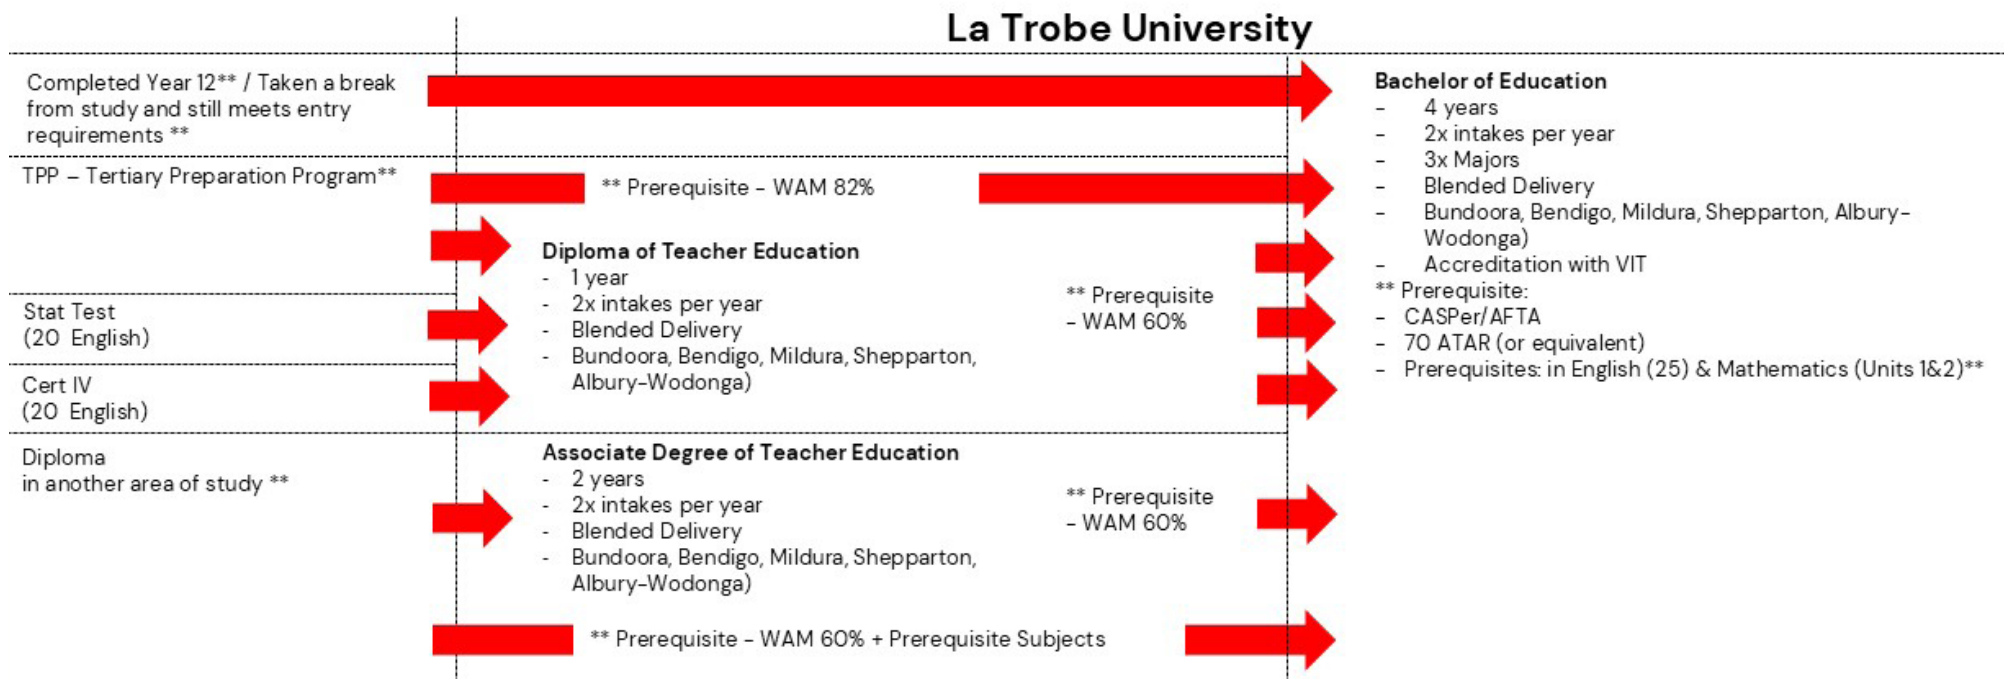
La Trobe University

Completed Year 12** / Taken a break from study and still meets entry requirements **

TPP – Tertiary Preparation Program**

Stat Test
(20 English)

Cert IV
(20 English)

Diploma
in another area of study **

** Prerequisite - WAM 82%

Diploma of Teacher Education
- 1 year
- 2x intakes per year
- Blended Delivery
- Bundoora, Bendigo, Mildura, Shepparton, Albury-Wodonga)

** Prerequisite
- WAM 60%

Associate Degree of Teacher Education
- 2 years
- 2x intakes per year
- Blended Delivery
- Bundoora, Bendigo, Mildura, Shepparton, Albury-Wodonga)

** Prerequisite
- WAM 60%

** Prerequisite - WAM 60% + Prerequisite Subjects

Bachelor of Education
- 4 years
- 2x intakes per year
- 3x Majors
- Blended Delivery
- Bundoora, Bendigo, Mildura, Shepparton, Albury-Wodonga)
- Accreditation with VIT
** Prerequisite:
- CASPer/AFTA
- 70 ATAR (or equivalent)
- Prerequisites: in English (25) & Mathematics (Units 1&2)**